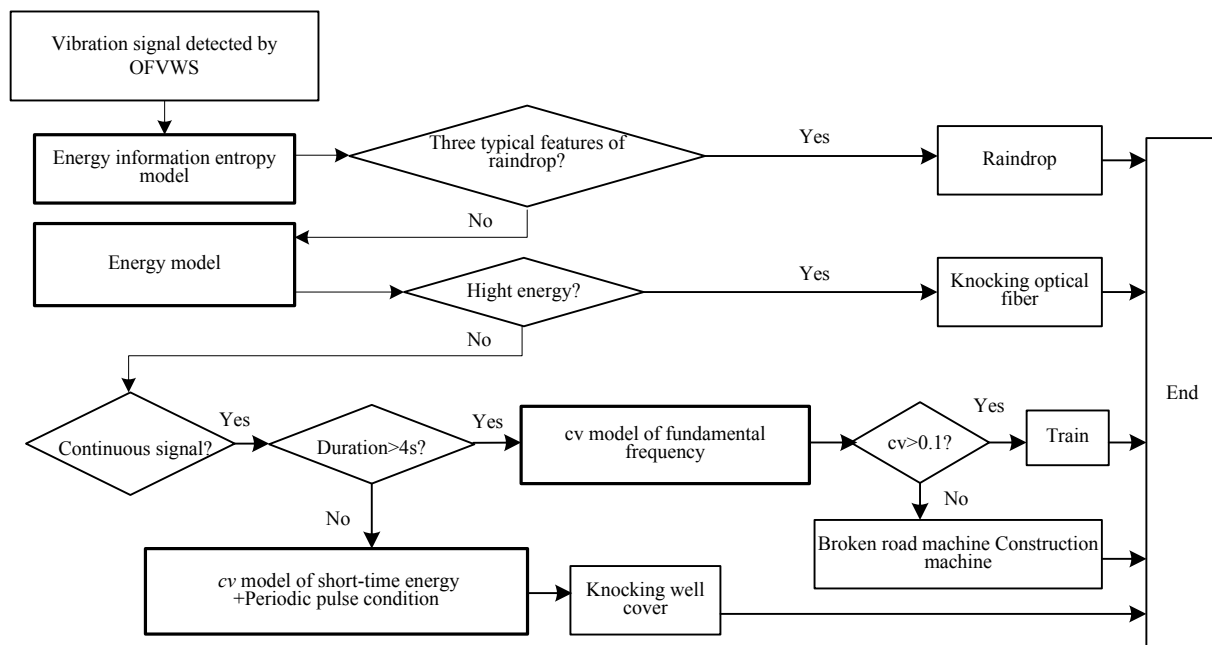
Vibration signal detected by OFVWS

Energy information entropy model

Three typical features of raindrop?

Yes

Raindrop

No

Energy model

Hight energy?

Yes

Knocking optical fiber

No

End

Continuous signal?

Yes

Duration>4s?

Yes

cv model of fundamental frequency

cv>0.1?

Yes

Train

No

No

Broken road machine Construction machine

*cv* model of short-time energy +Periodic pulse condition

Knocking well cover